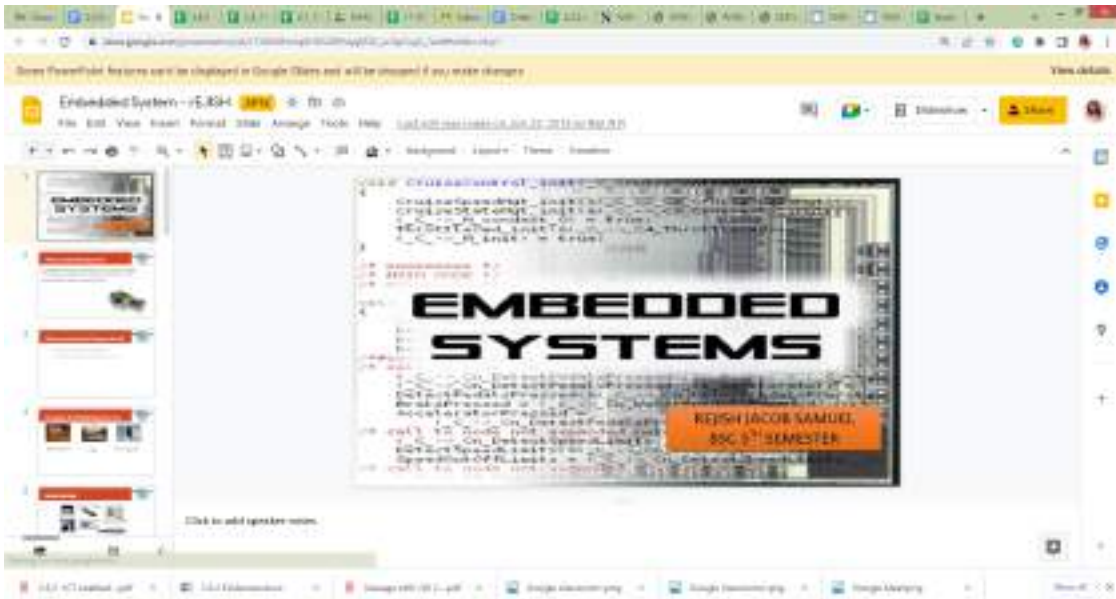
Some PowerPoint features can't be displayed in Google Slides and will be dropped if you make changes

View details

Embedded System - rEJISH .PPTX

File Edit View Insert Format Slide Arrange Tools Help

Slideshow

Share

Background Layout Theme Transition

EMBEDDED SYSTEMS

EMBEDDED SYSTEMS

REJISH JACOB SAMUEL
BSC 5$^{TH}$ SEMESTER

Click to add speaker notes

1

2

3

4

5